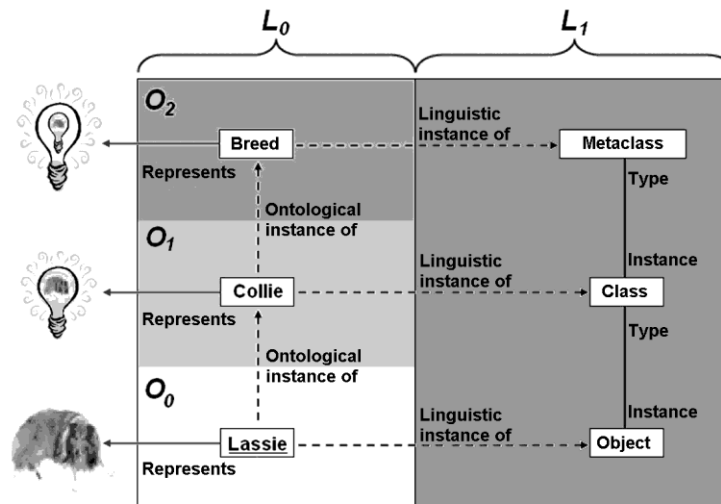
$L_0$

$L_1$

$O_2$

Breed

Linguistic instance of

Metaclass

Represents

Type

Ontological instance of

$O_1$

Linguistic instance of

Instance

Collie

Class

Represents

Type

Ontological instance of

$O_0$

Linguistic instance of

Instance

Lassie

Object

Represents